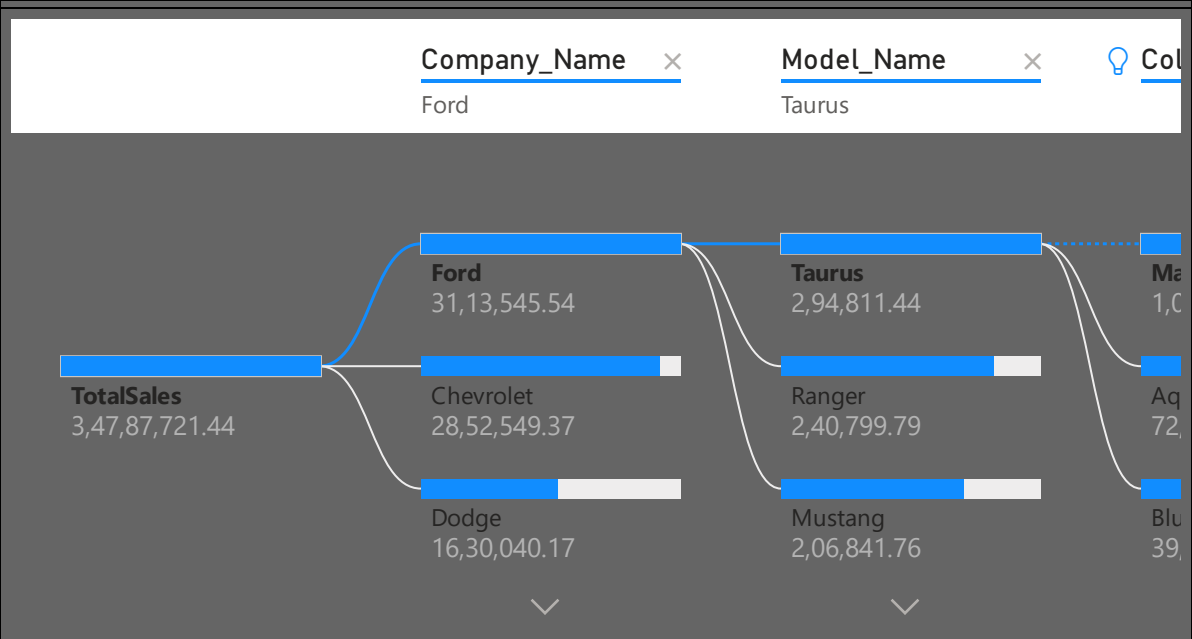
Company_Name ×
Ford

Model_Name ×
Taurus

Col

TotalSales
3,47,87,721.44

Ford
31,13,545.54

Chevrolet
28,52,549.37

Dodge
16,30,040.17

Taurus
2,94,811.44

Ranger
2,40,799.79

Mustang
2,06,841.76

Ma
1,0

Aq
72,

Blu
39,